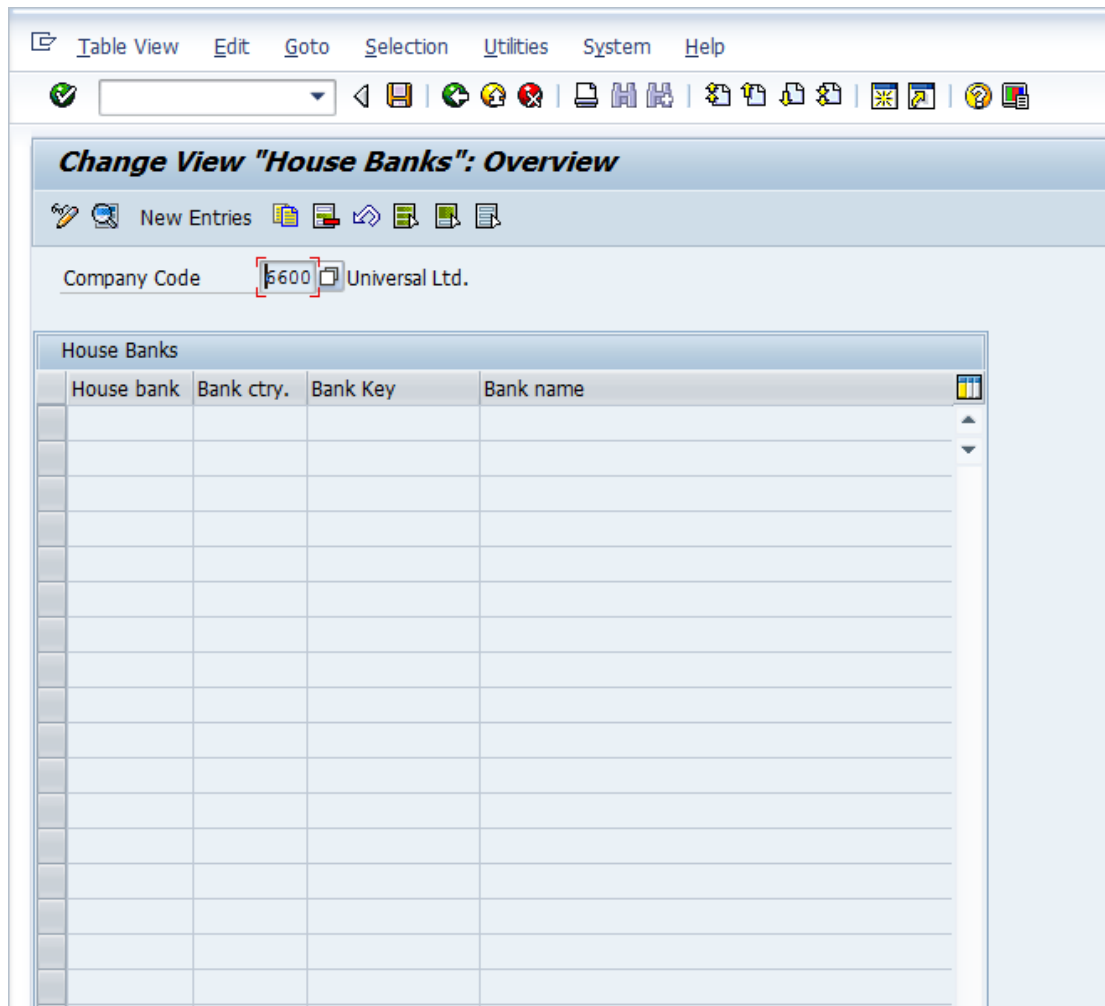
Table View Edit Goto Selection Utilities System Help

Change View "House Banks": Overview

New Entries

Company Code 6600 Universal Ltd.

House Banks

| House bank | Bank ctry. | Bank Key | Bank name |
|---|---|---|---|
| | | | |